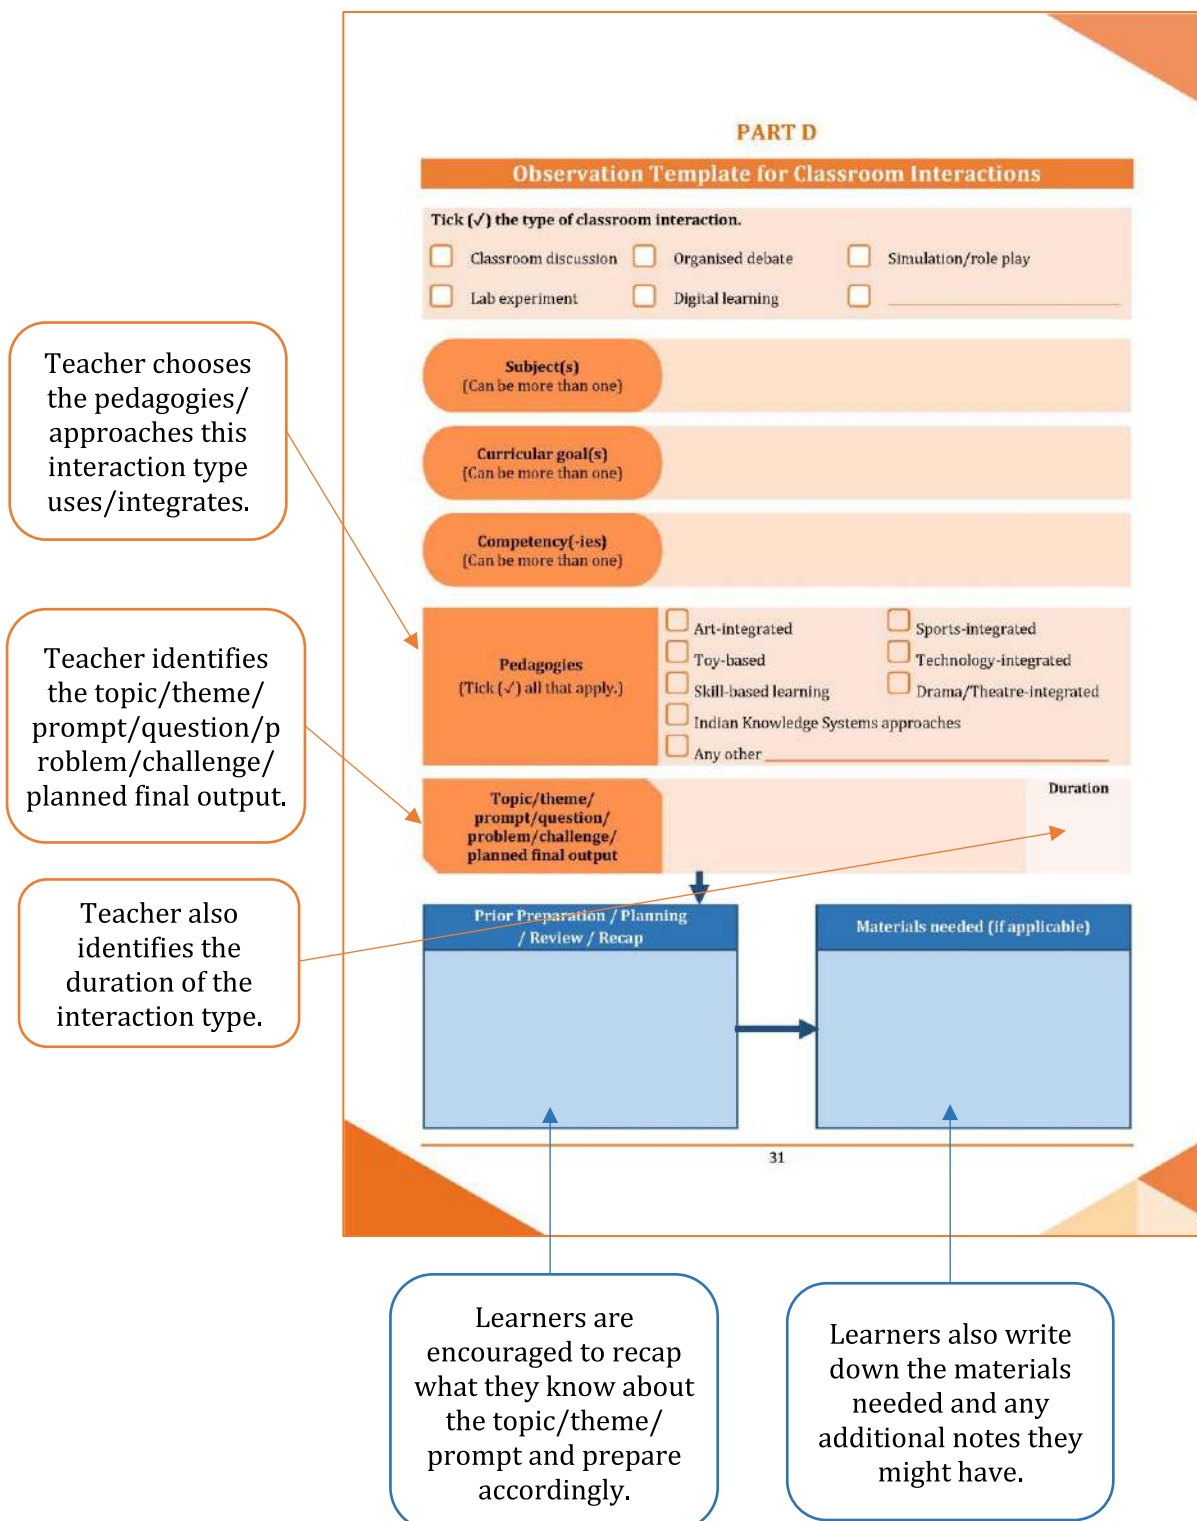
PART D

Observation Template for Classroom Interactions

Tick (✓) the type of classroom interaction.

Classroom discussion

Organised debate

Simulation/role play

Lab experiment

Digital learning

Subject(s)
(Can be more than one)

Curricular goal(s)
(Can be more than one)

Competency(-ies)
(Can be more than one)

Pedagogies
(Tick (✓) all that apply.)

Art-integrated

Sports-integrated

Toy-based

Technology-integrated

Skill-based learning

Drama/Theatre-integrated

Indian Knowledge Systems approaches

Any other

Topic/theme/ prompt/question/ problem/challenge/ planned final output

Duration

Prior Preparation / Planning / Review / Recap

Materials needed (if applicable)

31

Teacher chooses the pedagogies/ approaches this interaction type uses/integrates.

Teacher identifies the topic/theme/ prompt/question/problem/challenge/ planned final output.

Teacher also identifies the duration of the interaction type.

Learners are encouraged to recap what they know about the topic/theme/ prompt and prepare accordingly.

Learners also write down the materials needed and any additional notes they might have.